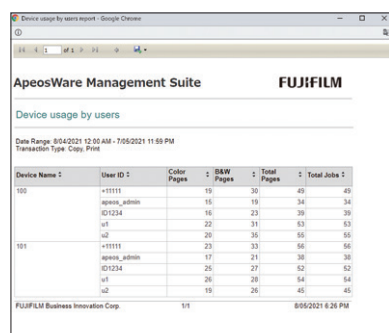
Device usage by users export - Google Chrome

1 of 1

ApeosWare Management Suite

FUJIFILM

Device usage by users

Date Range: 8/04/2021 12:00 AM - 7/05/2021 11:59 PM
Transaction Type: Copy, Print

| Device Name ⇕ | User ID ⇕ | Color Pages ⇕ | B&W Pages ⇕ | Total Pages ⇕ | Total Jobs ⇕ |
|---|---|---|---|---|---|
| 100 | +11111 | 19 | 30 | 49 | 49 |
| | apeos_admin | 15 | 19 | 34 | 34 |
| | ID1234 | 16 | 23 | 39 | 39 |
| | u1 | 22 | 31 | 53 | 53 |
| | u2 | 20 | 35 | 55 | 55 |
| 101 | +11111 | 23 | 33 | 56 | 56 |
| | apeos_admin | 17 | 21 | 38 | 38 |
| | ID1234 | 25 | 27 | 52 | 52 |
| | u1 | 26 | 28 | 54 | 54 |
| | u2 | 19 | 26 | 45 | 45 |

FUJIFILM Business Innovation Corp. 1/1 8/05/2021 6:26 PM